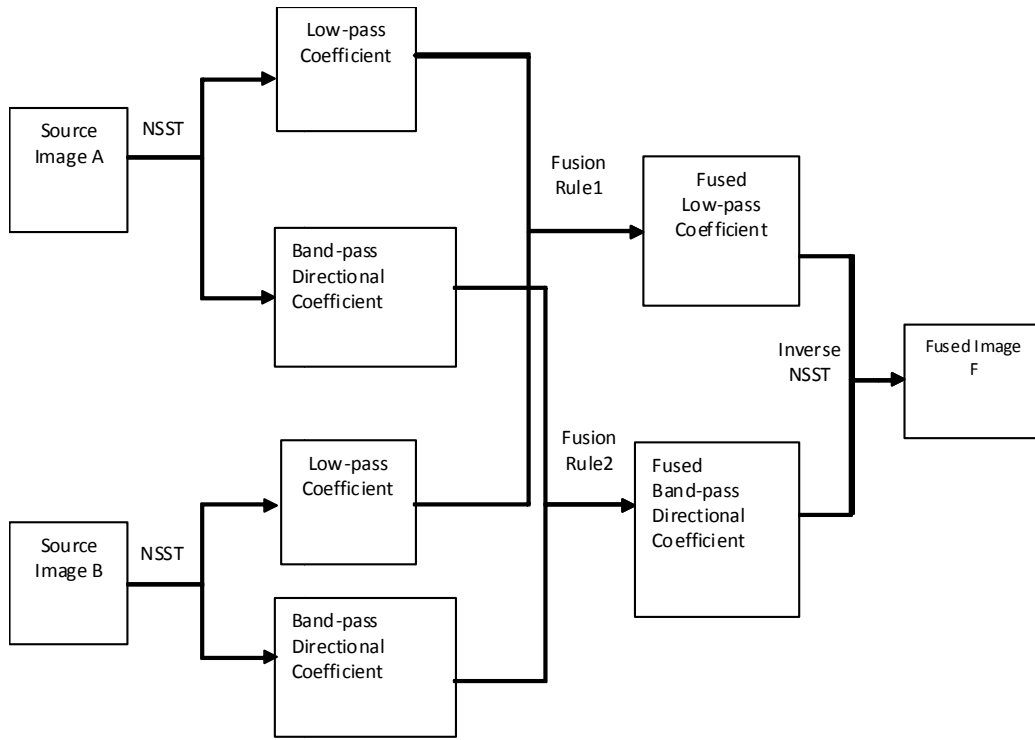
Source Image A

NSST

Low-pass Coefficient

Band-pass Directional Coefficient

Fusion Rule1

Fused Low-pass Coefficient

Inverse NSST

Fused Image F

Fusion Rule2

Fused Band-pass Directional Coefficient

Source Image B

NSST

Low-pass Coefficient

Band-pass Directional Coefficient